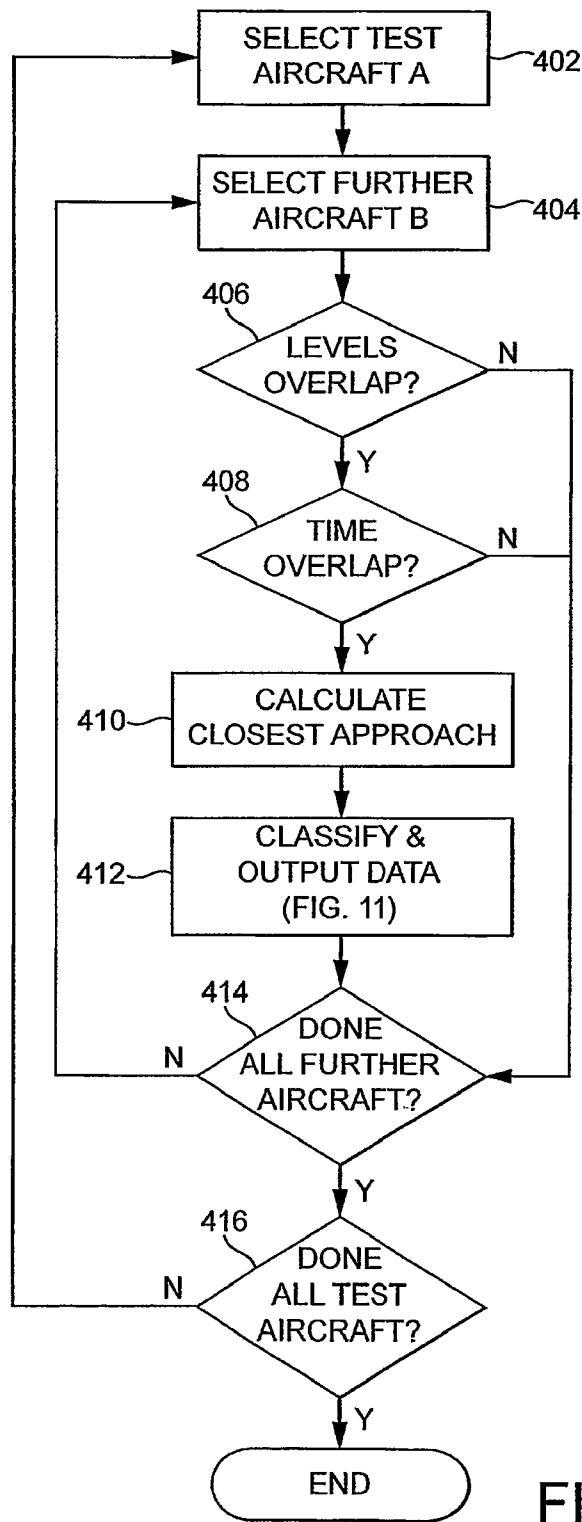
SELECT TEST AIRCRAFT A
402

SELECT FURTHER AIRCRAFT B
404

406
LEVELS OVERLAP?
N
Y

408
TIME OVERLAP?
N
Y

410
CALCULATE CLOSEST APPROACH

412
CLASSIFY & OUTPUT DATA (FIG. 11)

414
DONE ALL FURTHER AIRCRAFT?
N
Y

416
DONE ALL TEST AIRCRAFT?
N
Y

END

FI